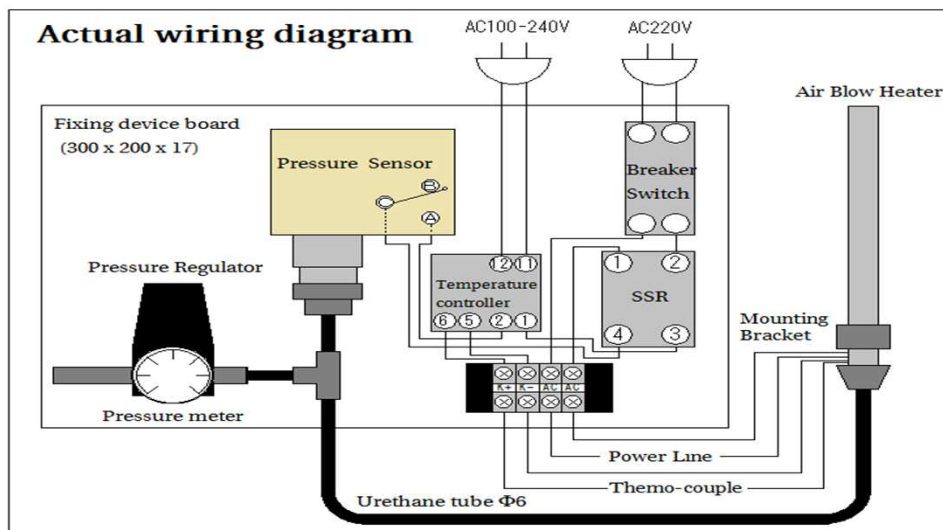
Actual wiring diagram

AC100-240V

AC220V

Air Blow Heater

Fixing device board
(300 x 200 x 17)

Pressure Sensor

B

A

Breaker Switch

Pressure Regulator

12 11

Temperature controller

6 5 2 1

1 2

SSR

4 3

Mounting Bracket

K+ K- AC AC

Pressure meter

Power Line

Themo-couple

Urethane tube Φ6